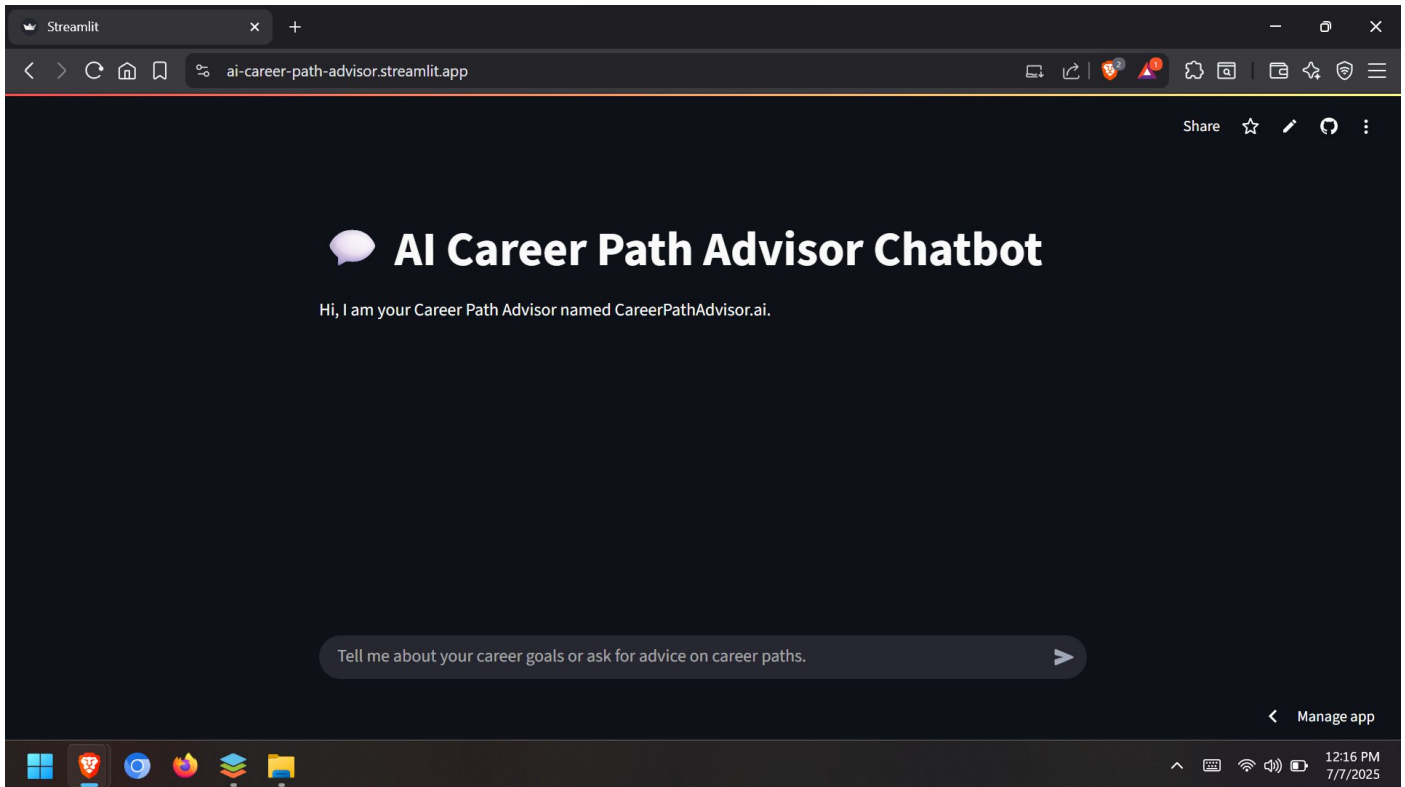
Streamlit

ai-career-path-advisor.streamlit.app

2 1

Share

💬 AI Career Path Advisor Chatbot

Hi, I am your Career Path Advisor named CareerPathAdvisor.ai.

Tell me about your career goals or ask for advice on career paths.

Manage app

12:16 PM
7/7/2025